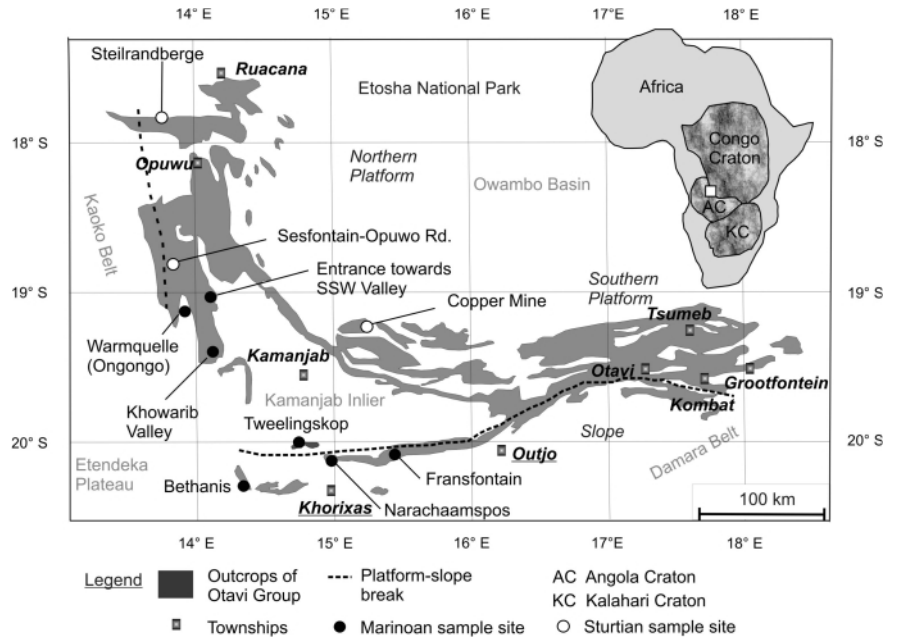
14° E
15° E
16° E
17° E
18° E

Steilrandberge
Ruacana
Etosha National Park
Africa
Congo Craton
AC
KC
18° S
18° S
Opuwu
Northern Platform
Owambo Basin
Kaoko Belt
Sesfontain-Opuwo Rd.
Entrance towards SSW Valley
Southern Platform
19° S
19° S
Copper Mine
Tsumeb
Warmquelle (Ongongo)
Kamanjab
Otavi
Grootfontein
Kamanjab Inlier
Kombat
Khowarib Valley
Tweelingskop
Slope
20° S
20° S
Outjo
Damara Belt
Etendeka Plateau
Fransfontain
Bethanis
100 km
Khorixas
Narachaamspos
14° E
15° E
16° E
17° E
18° E

Legend
Outcrops of Otavi Group
Platform-slope break
AC Angola Craton
KC Kalahari Craton
Townships
Marinoan sample site
Sturtian sample site